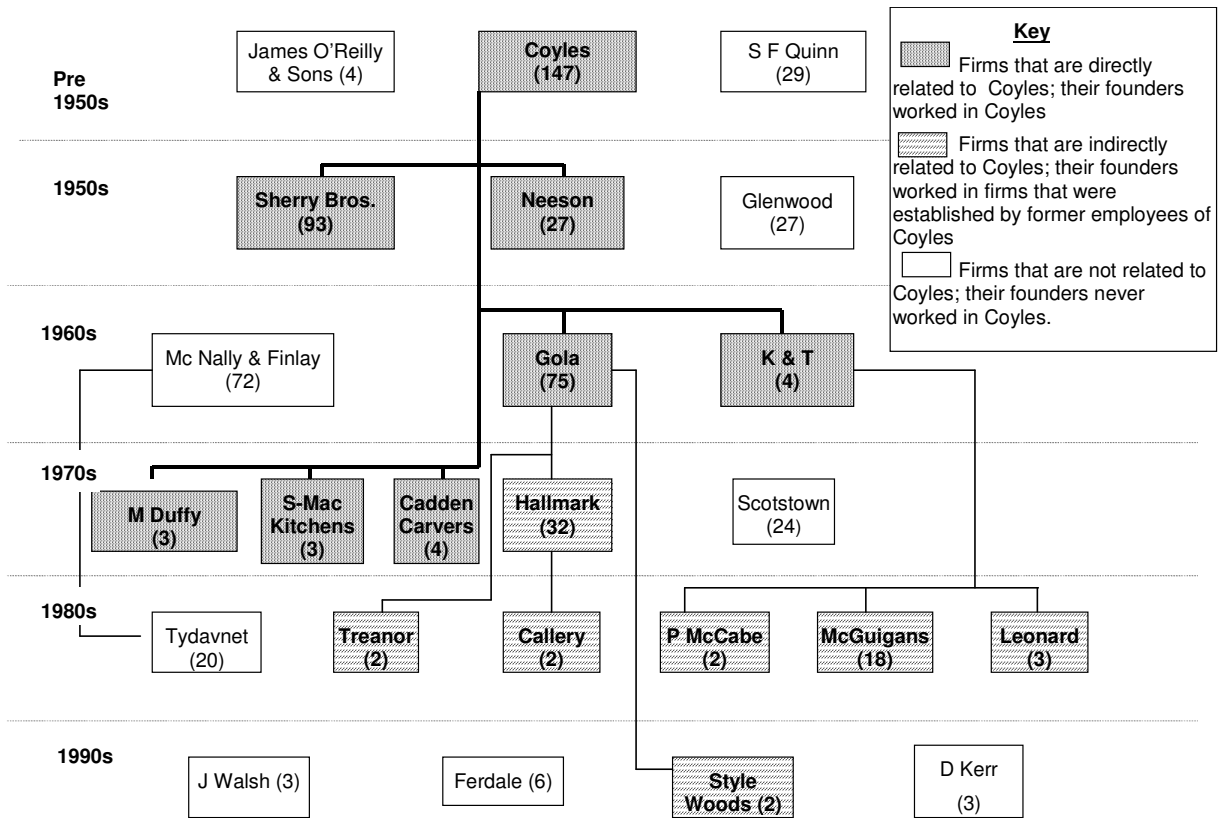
Pre 1950s

James O'Reilly & Sons (4)

Coyles (147)

S F Quinn (29)

Key

Firms that are directly related to Coyles; their founders worked in Coyles

Firms that are indirectly related to Coyles; their founders worked in firms that were established by former employees of Coyles

Firms that are not related to Coyles; their founders never worked in Coyles.

1950s

Sherry Bros. (93)

Neeson (27)

Glenwood (27)

1960s

Mc Nally & Finlay (72)

Gola (75)

K & T (4)

1970s

M Duffy (3)

S-Mac Kitchens (3)

Cadden Carvers (4)

Hallmark (32)

Scotstown (24)

1980s

Tydavnet (20)

Treanor (2)

Callery (2)

P McCabe (2)

McGuigans (18)

Leonard (3)

1990s

J Walsh (3)

Ferdale (6)

Style Woods (2)

D Kerr (3)